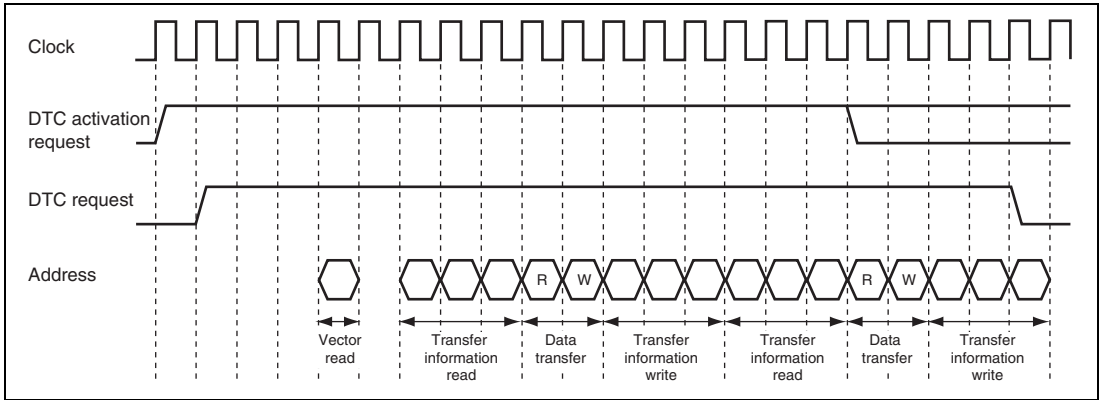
Clock

DTC activation request

DTC request

Address

R W R W

Vector read

Transfer information read

Data transfer

Transfer information write

Transfer information read

Data transfer

Transfer information write